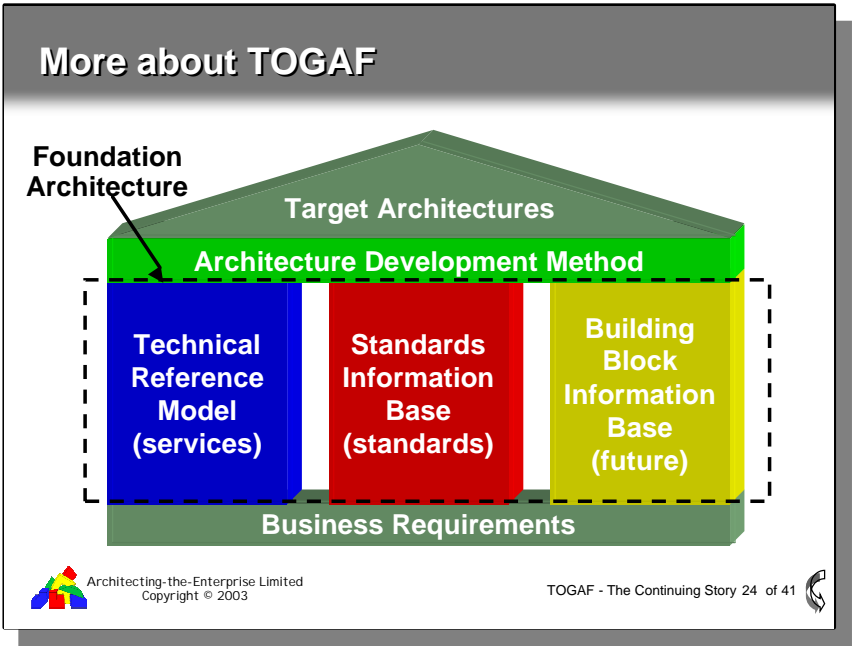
More about TOGAF

Foundation Architecture

Target Architectures

Architecture Development Method

Technical Reference Model (services)

Standards Information Base (standards)

Building Block Information Base (future)

Business Requirements

Architecting-the-Enterprise Limited
Copyright © 2003

TOGAF - The Continuing Story 24 of 41